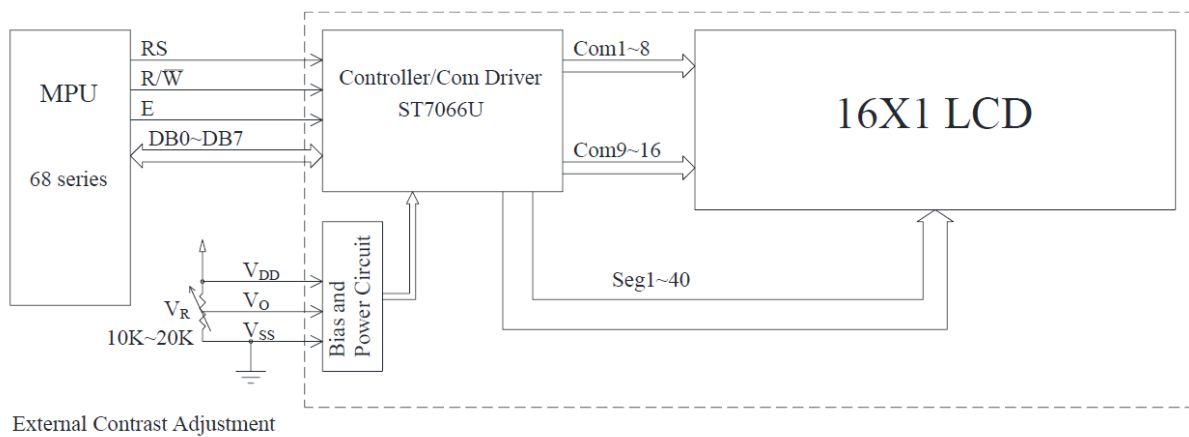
MPU

68 series

RS

$R/\overline{W}$

E

DB0~DB7

Controller/Com Driver

ST7066U

Com1~8

Com9~16

16X1 LCD

$V_{DD}$

$V_O$

$V_R$

10K~20K

$V_{SS}$

Bias and Power Circuit

Seg1~40

External Contrast Adjustment